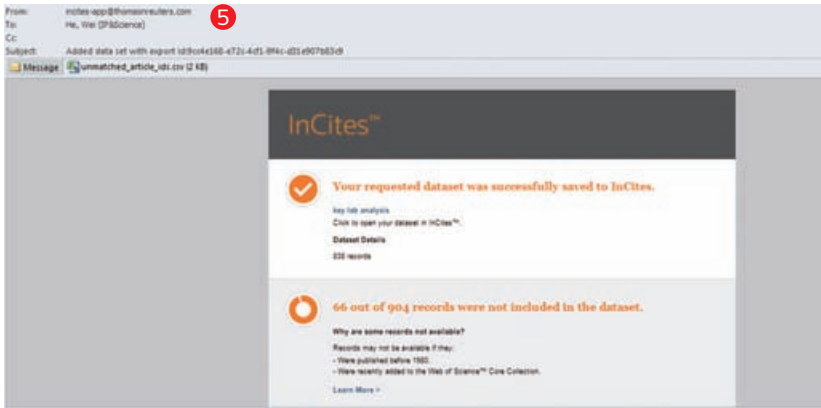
From: incites-app@thomsonreuters.com
To: He, Wei (IP&Science)
Cc:
Subject: Added data set with export id9ce4e168-e72c-4cf1-8f4c-d31e907b83c9

5

Message unmatched_article_ids.csv (2 kB)

InCites™

Your requested dataset was successfully saved to InCites.

key lab analysis
Click to open your dataset in InCites™.

Dataset Details

838 records

66 out of 904 records were not included in the dataset.

Why are some records not available?

Records may not be available if they:
- Were published before 1980.
- Were recently added to the Web of Science™ Core Collection.

Learn More ›